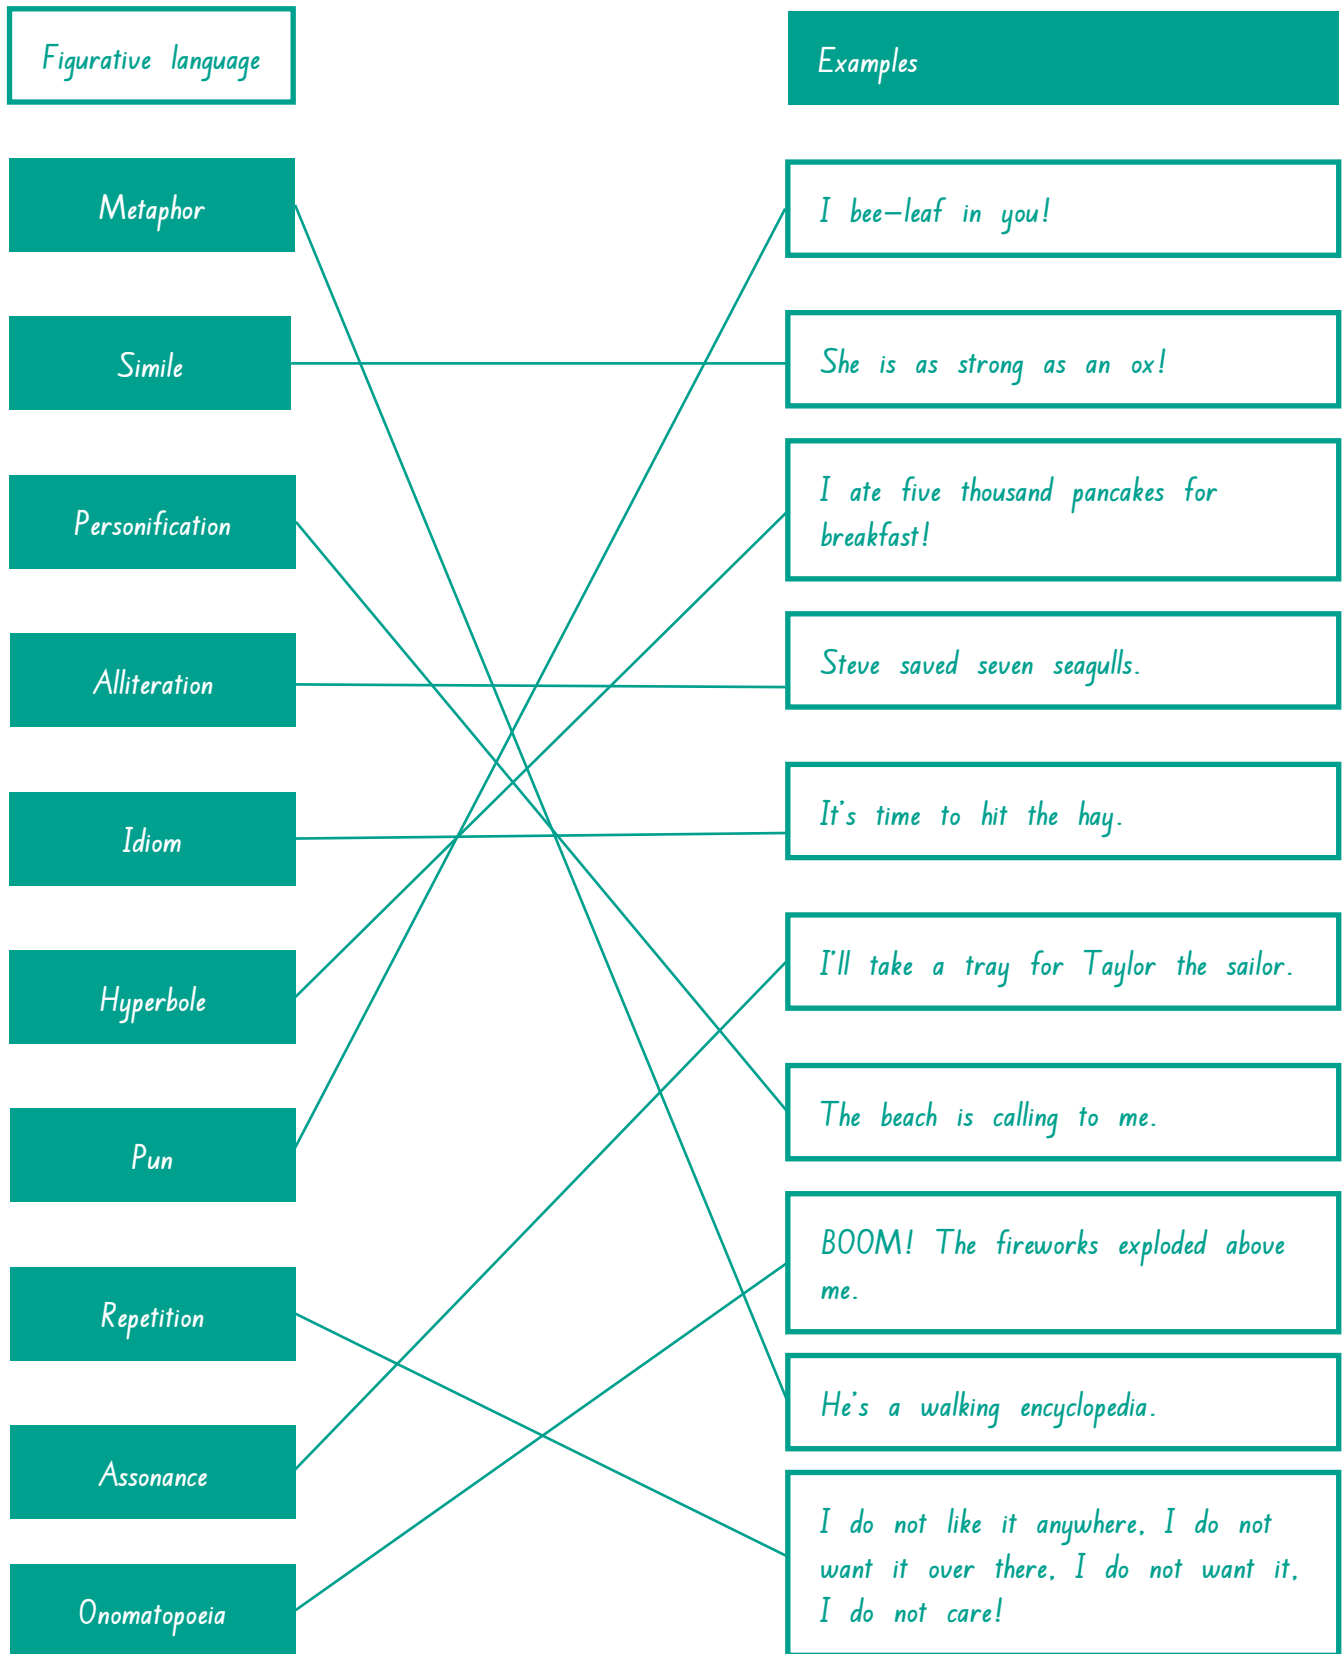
Figurative language

Metaphor

Simile

Personification

Alliteration

Idiom

Hyperbole

Pun

Repetition

Assonance

Onomatopoeia

Examples

I bee–leaf in you!

She is as strong as an ox!

I ate five thousand pancakes for breakfast!

Steve saved seven seagulls.

It's time to hit the hay.

I'll take a tray for Taylor the sailor.

The beach is calling to me.

BOOM! The fireworks exploded above me.

He's a walking encyclopedia.

I do not like it anywhere, I do not want it over there, I do not want it, I do not care!